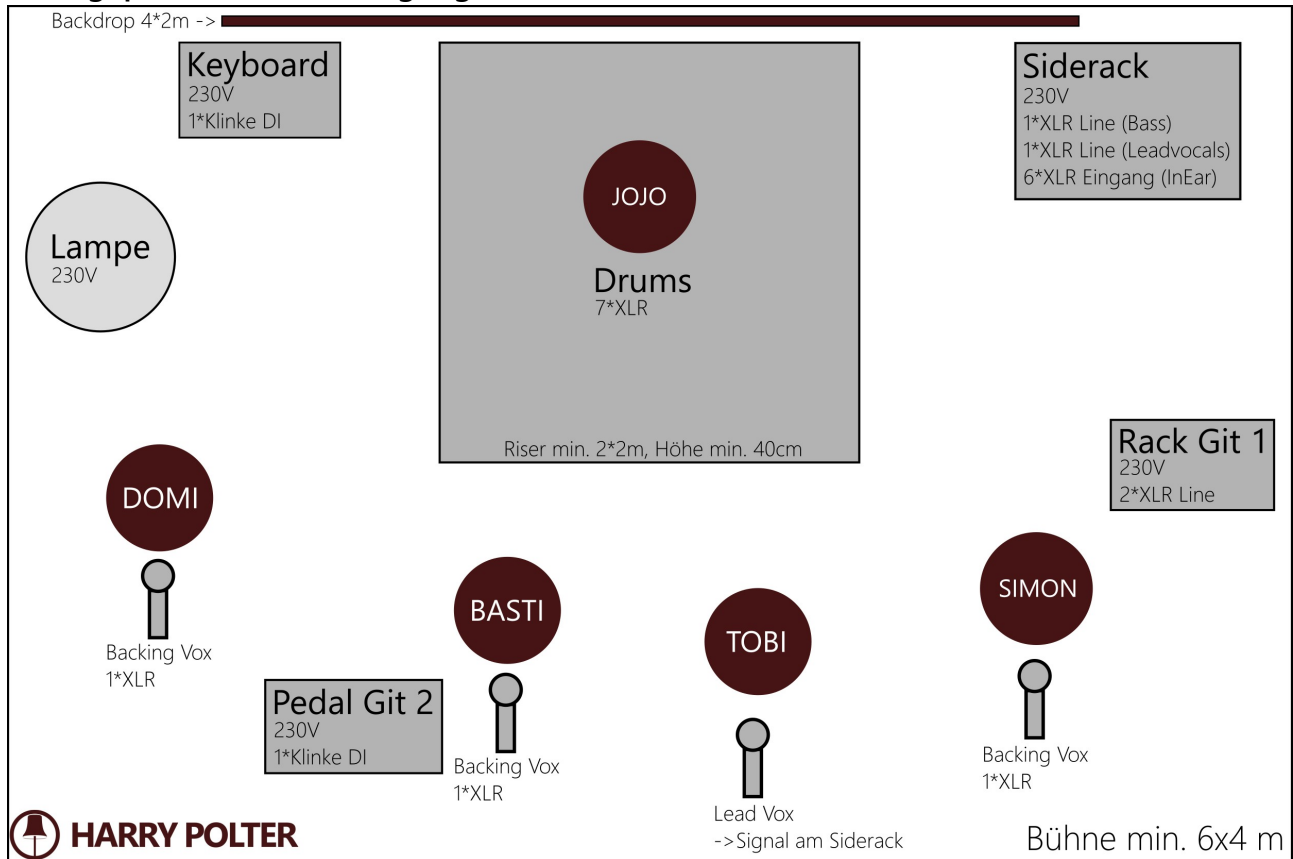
Backdrop 4*2m ->

Keyboard
230V
1*Klinke DI

JOJO
Drums
7*XLR

Riser min. 2*2m, Höhe min. 40cm

Siderack
230V
1*XLR Line (Bass)
1*XLR Line (Leadvocals)
6*XLR Eingang (InEar)

Lampe
230V

Rack Git 1
230V
2*XLR Line

DOMI
Backing Vox
1*XLR

Pedal Git 2
230V
1*Klinke DI

BASTI
Backing Vox
1*XLR

TOBI
Lead Vox
->Signal am Siderack

SIMON
Backing Vox
1*XLR

HARRY POLTER

Bühne min. 6x4 m